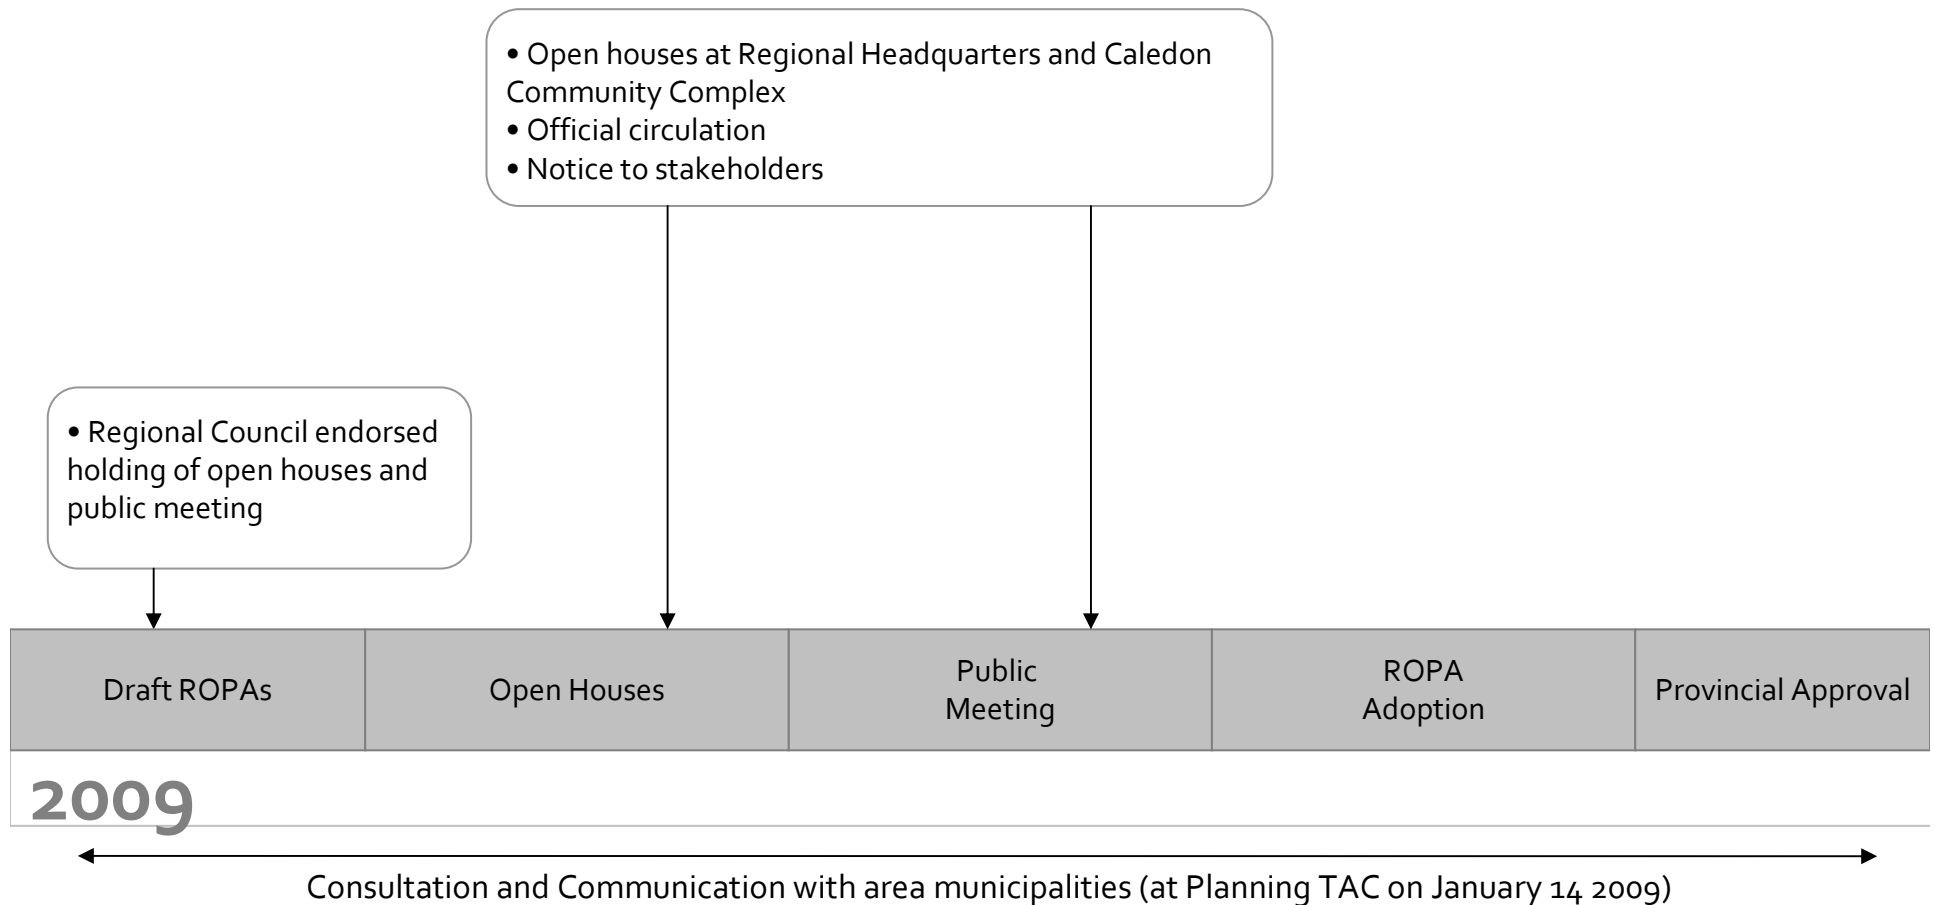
• Open houses at Regional Headquarters and Caledon Community Complex
• Official circulation
• Notice to stakeholders

• Regional Council endorsed holding of open houses and public meeting

| Draft ROPAs | Open Houses | Public Meeting | ROPA Adoption | Provincial Approval |
|---|---|---|---|---|

2009

Consultation and Communication with area municipalities (at Planning TAC on January 14 2009)